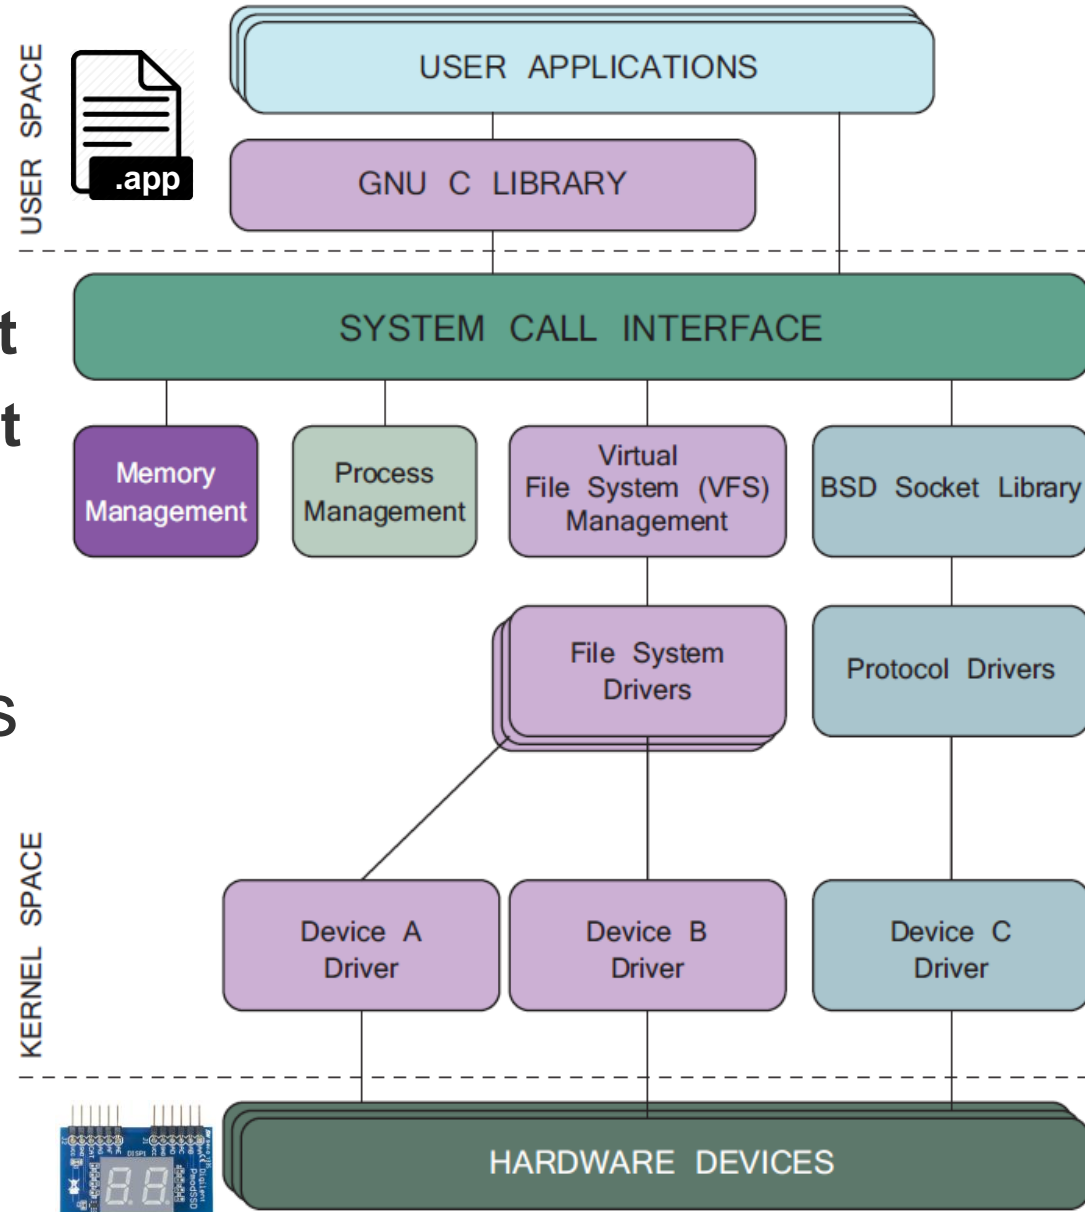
USER SPACE

.app

USER APPLICATIONS

GNU C LIBRARY

t
t

SYSTEM CALL INTERFACE

Memory Management

Process Management

Virtual File System (VFS) Management

BSD Socket Library

s

File System Drivers

Protocol Drivers

KERNEL SPACE

Device A Driver

Device B Driver

Device C Driver

HARDWARE DEVICES